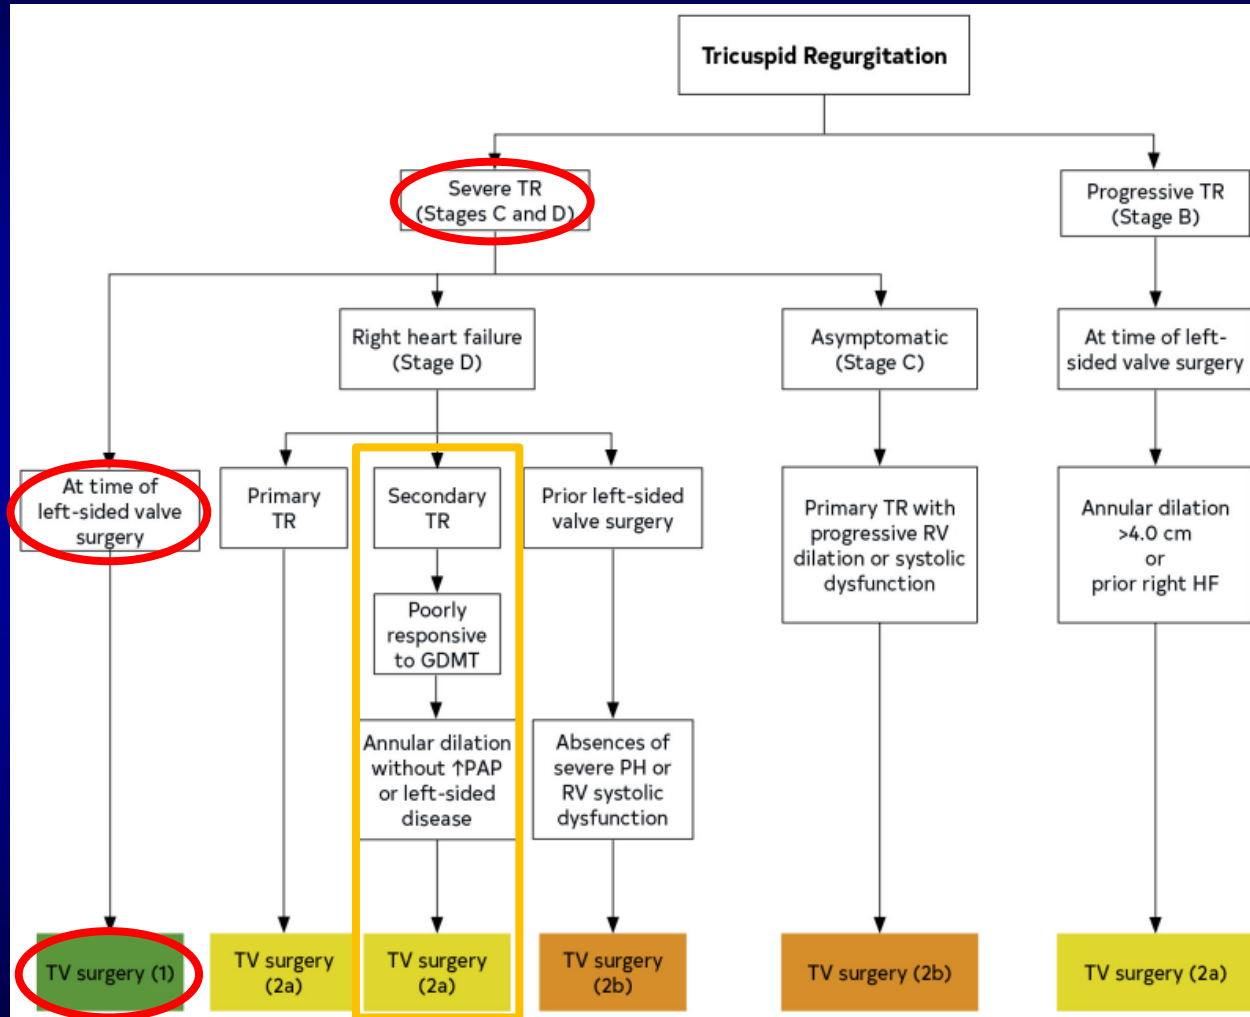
Tricuspid Regurgitation

Severe TR (Stages C and D)

Progressive TR (Stage B)

Right heart failure (Stage D)

Asymptomatic (Stage C)

At time of left-sided valve surgery

At time of left-sided valve surgery

Primary TR

Secondary TR

Prior left-sided valve surgery

Primary TR with progressive RV dilation or systolic dysfunction

Annular dilation >4.0 cm or prior right HF

Poorly responsive to GDMT

Annular dilation without ↑PAP or left-sided disease

Absences of severe PH or RV systolic dysfunction

TV surgery (1)

TV surgery (2a)

TV surgery (2a)

TV surgery (2b)

TV surgery (2b)

TV surgery (2a)